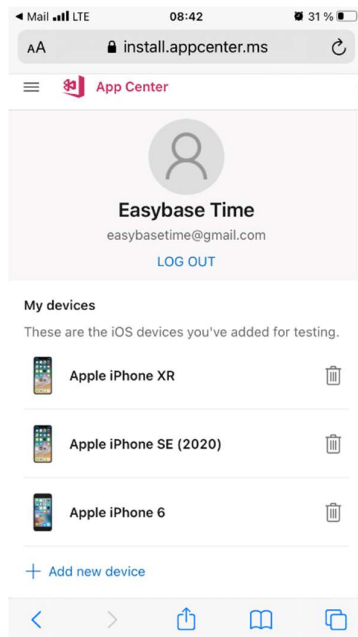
◀ Mail LTE 08:42 31 %

AA install.appcenter.ms

App Center

Easybase Time
easybasetime@gmail.com
LOG OUT

My devices
These are the iOS devices you've added for testing.

Apple iPhone XR

Apple iPhone SE (2020)

Apple iPhone 6

+ Add new device